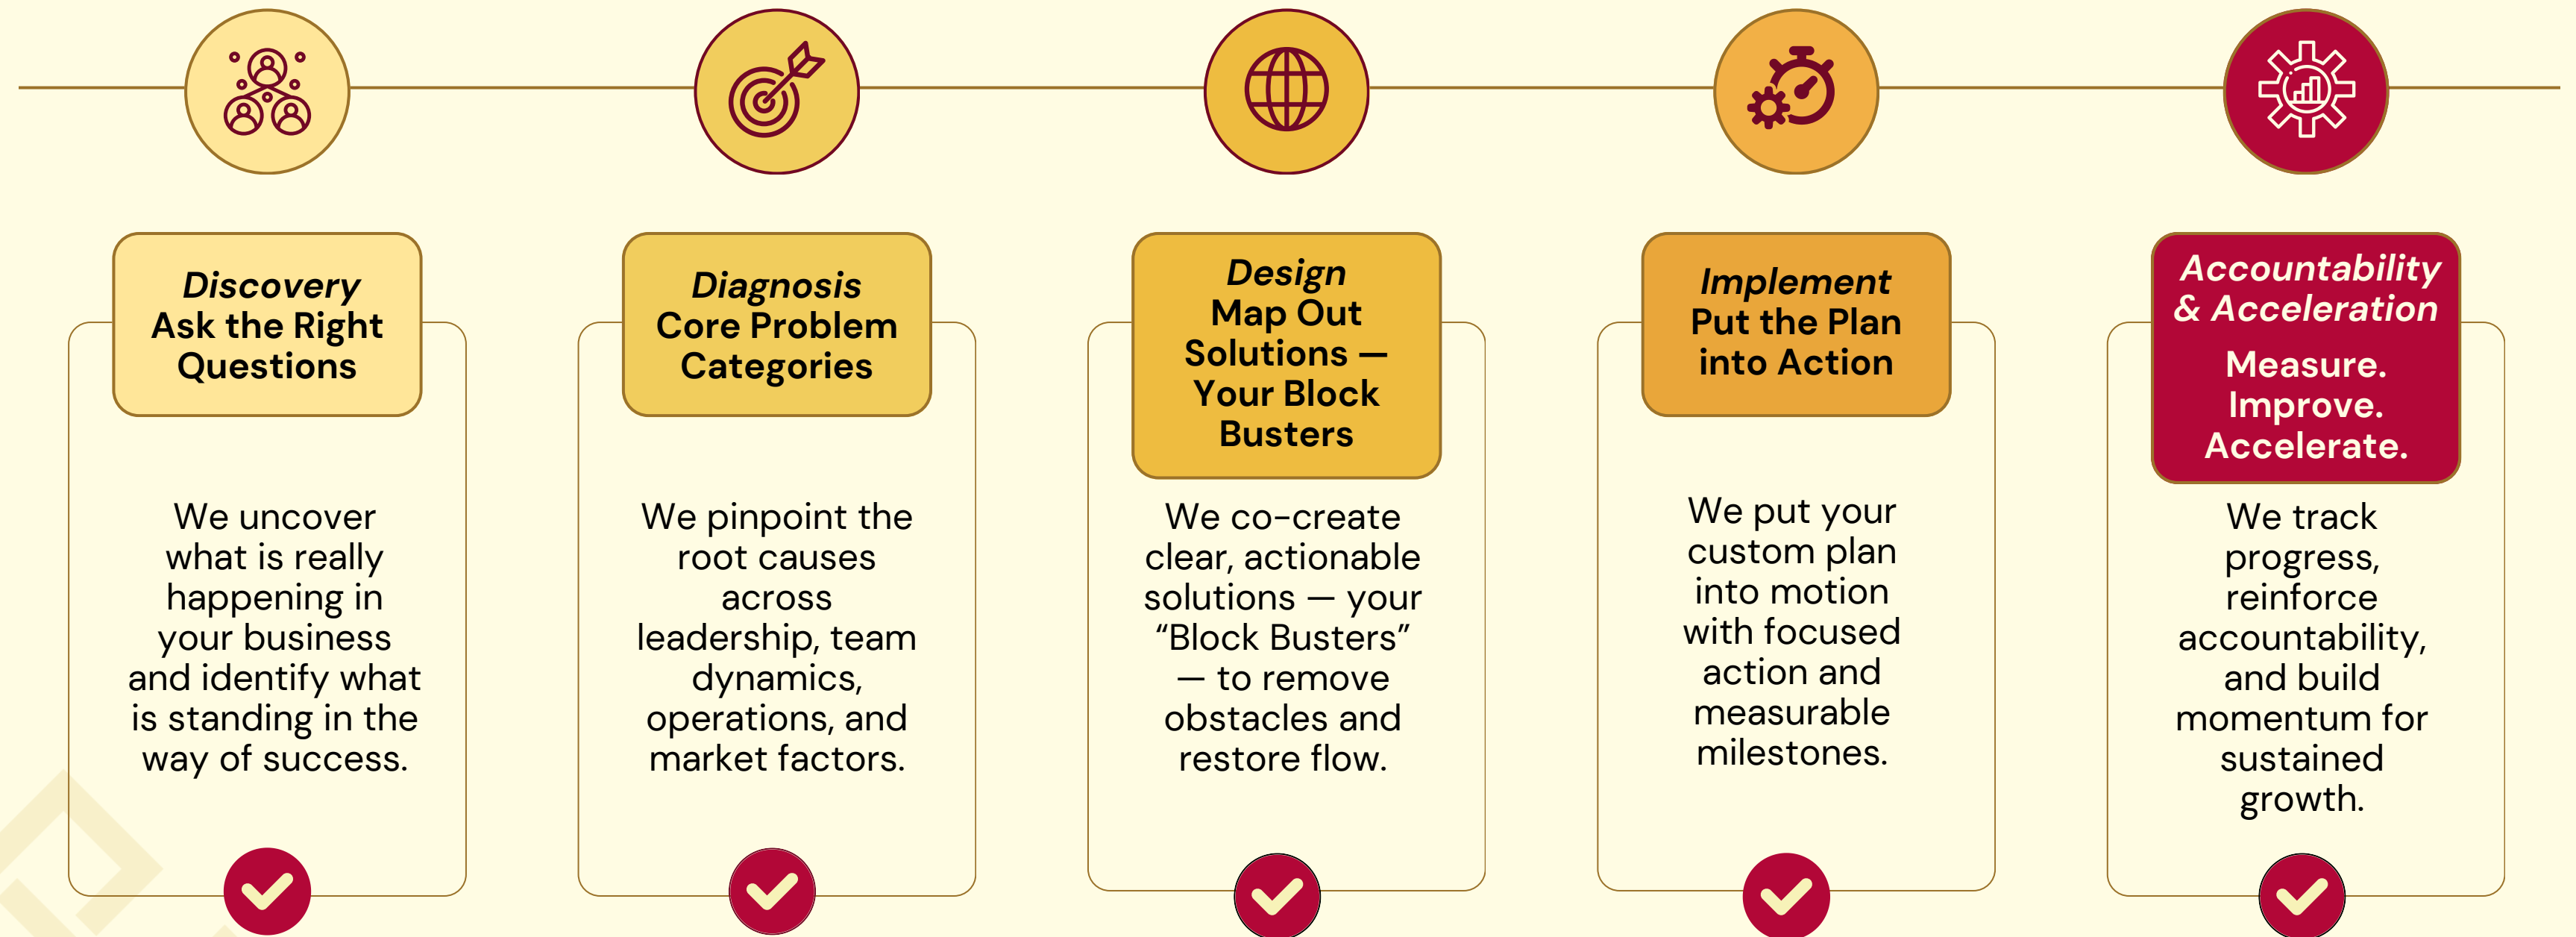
Discovery
Ask the Right Questions

We uncover what is really happening in your business and identify what is standing in the way of success.

Diagnosis
Core Problem Categories

We pinpoint the root causes across leadership, team dynamics, operations, and market factors.

Design
Map Out Solutions — Your Block Busters

We co-create clear, actionable solutions — your “Block Busters” — to remove obstacles and restore flow.

Implement
Put the Plan into Action

We put your custom plan into motion with focused action and measurable milestones.

Accountability & Acceleration
Measure. Improve. Accelerate.

We track progress, reinforce accountability, and build momentum for sustained growth.